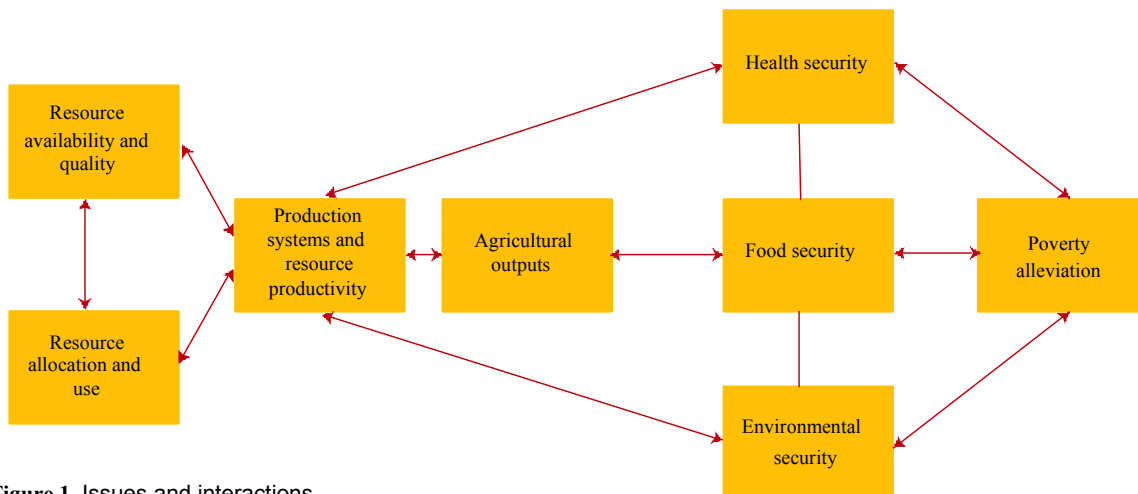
Health security

Resource availability and quality

Production systems and resource productivity

Agricultural outputs

Food security

Poverty alleviation

Resource allocation and use

Environmental security

Figure 1. Issues and interactions